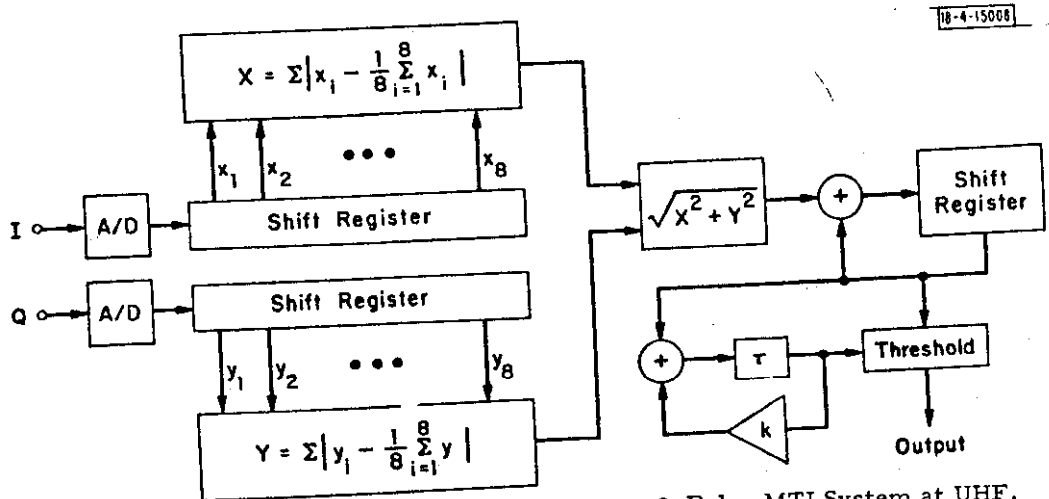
18-4-15008

$X = \Sigma \left| x_i - \frac{1}{8} \sum_{i=1}^{8} x_i \right|$

$x_1$ $x_2$ ••• $x_8$

I A/D Shift Register

Q A/D Shift Register

$y_1$ $y_2$ ••• $y_8$

$Y = \Sigma \left| y_i - \frac{1}{8} \sum_{i=1}^{8} y \right|$

$\sqrt{X^2 + Y^2}$

+

Shift Register

+

$\tau$

Threshold

k

Output

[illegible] MTI System at UHF.